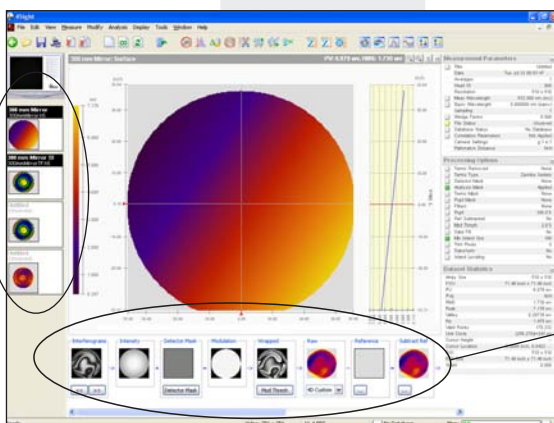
4Sight
File Edit View Measure Modify Analysis Display Tools Window Help

300 mm Mirror Surface
PV: 6.879 wv, RMS: 1.730 wv

300 mm Mirror
300 mm Mirror 30

Measurement Parameters
Processing Options
Dataset Statistics

Interferograms
Intensity
Detector Mask
Modulation
Unwrapped
Raw
Reference
Subtract Ref

Detector Mask
Mod Thresh
40 Custom